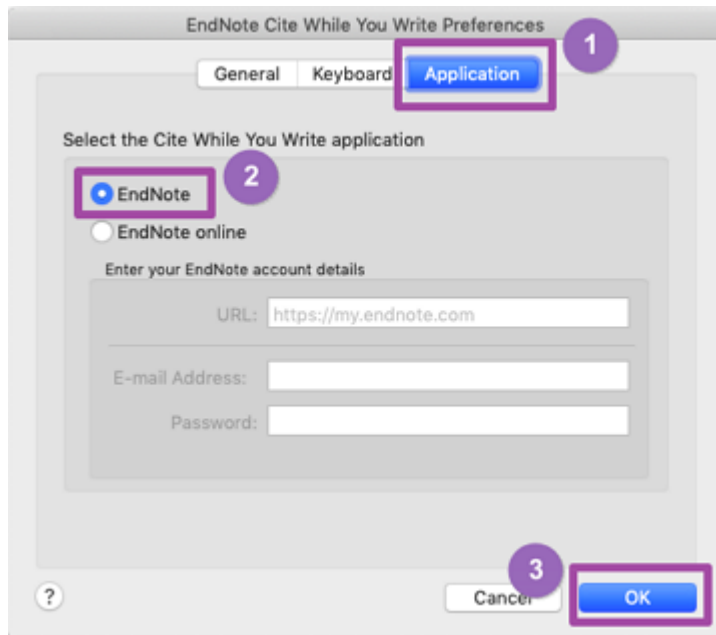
EndNote Cite While You Write Preferences

General | Keyboard | Application

1

Select the Cite While You Write application

EndNote

2

EndNote online

Enter your EndNote account details

URL: https://my.endnote.com

E-mail Address:

Password:

?

Cancel

3

OK